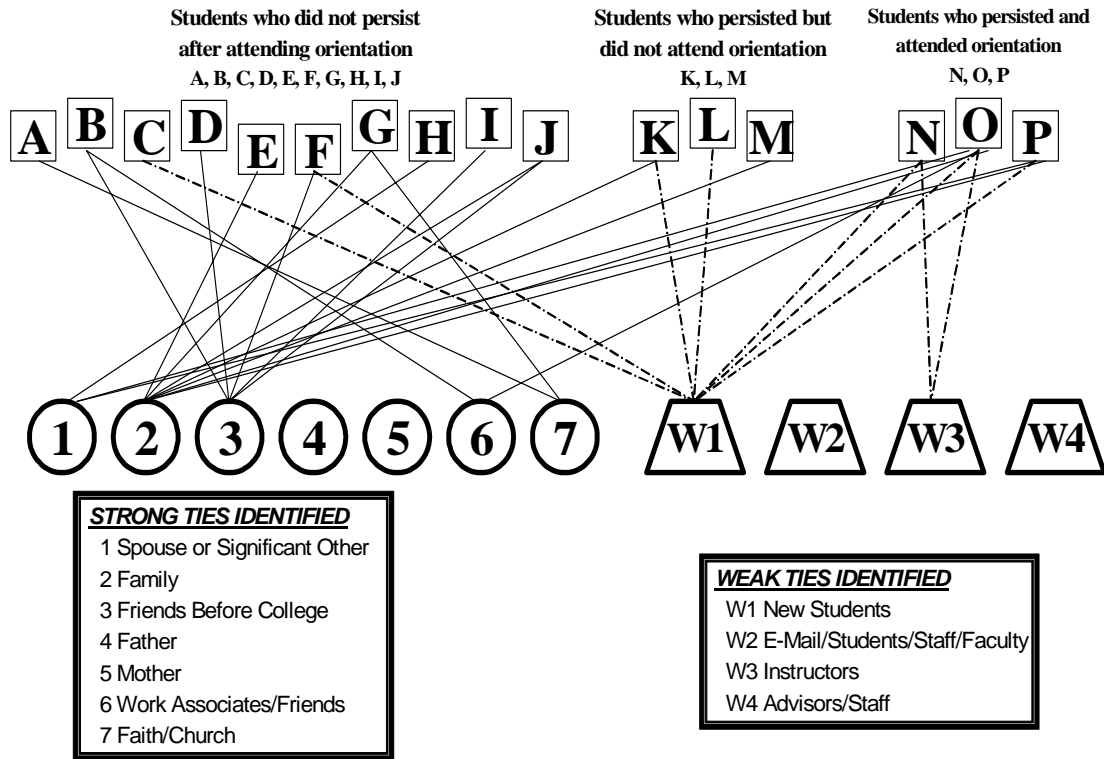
Students who did not persist after attending orientation
A, B, C, D, E, F, G, H, I, J

Students who persisted but did not attend orientation
K, L, M

Students who persisted and attended orientation
N, O, P

A B C D E F G H I J K L M N O P

1 2 3 4 5 6 7 W1 W2 W3 W4

STRONG TIES IDENTIFIED
1 Spouse or Significant Other
2 Family
3 Friends Before College
4 Father
5 Mother
6 Work Associates/Friends
7 Faith/Church

WEAK TIES IDENTIFIED
W1 New Students
W2 E-Mail/Students/Staff/Faculty
W3 Instructors
W4 Advisors/Staff